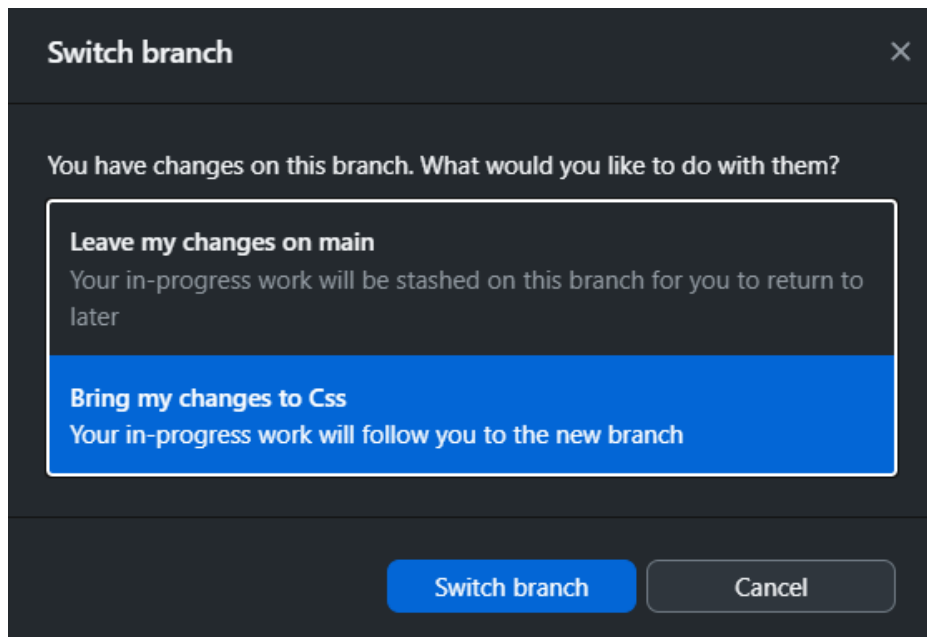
Switch branch

×

You have changes on this branch. What would you like to do with them?

Leave my changes on main
Your in-progress work will be stashed on this branch for you to return to later

Bring my changes to Css
Your in-progress work will follow you to the new branch

Switch branch

Cancel